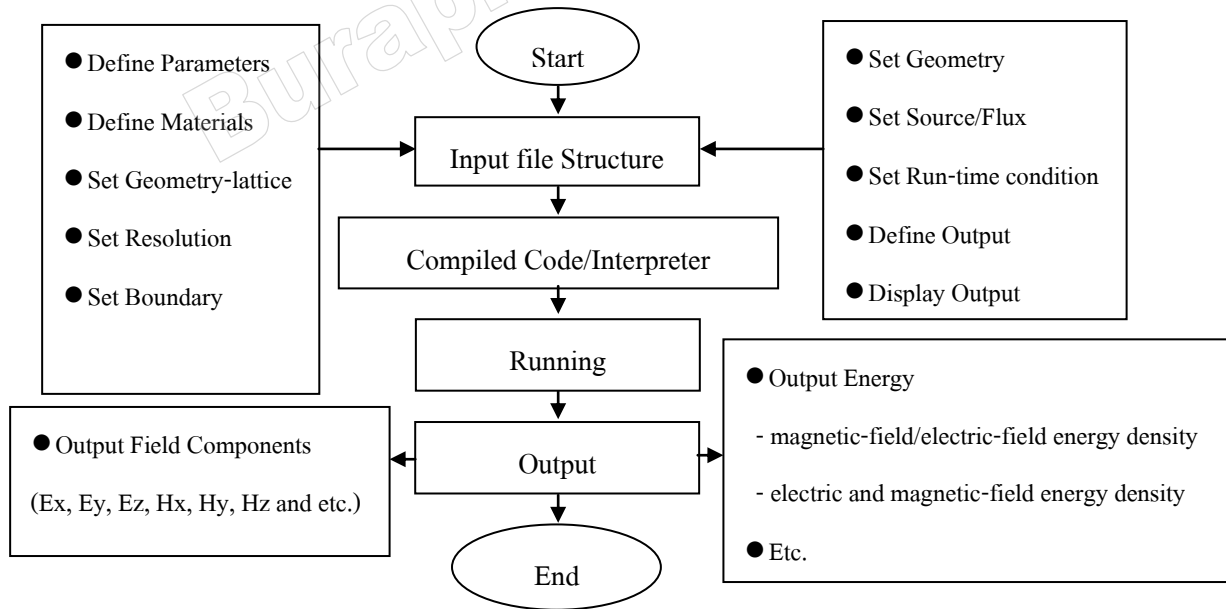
Burapha

● Define Parameters
● Define Materials
● Set Geometry-lattice
● Set Resolution
● Set Boundary

Start

Input file Structure

Compiled Code/Interpreter

Running

Output

End

● Set Geometry
● Set Source/Flux
● Set Run-time condition
● Define Output
● Display Output

● Output Field Components
(Ex, Ey, Ez, Hx, Hy, Hz and etc.)

● Output Energy
- magnetic-field/electric-field energy density
- electric and magnetic-field energy density
● Etc.